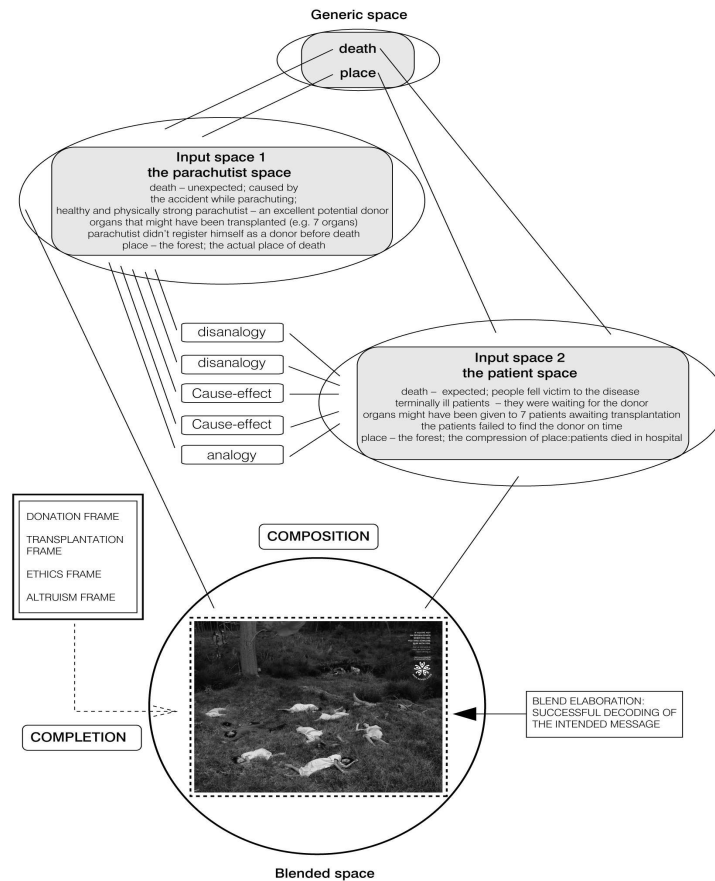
Generic space

death
place

Input space 1
the parachutist space

death – unexpected; caused by the accident while parachuting;
healthy and physically strong parachutist – an excellent potential donor
organs that might have been transplanted (e.g. 7 organs)
parachutist didn't register himself as a donor before death
place – the forest; the actual place of death

disanalogy
disanalogy
Cause-effect
Cause-effect
analogy

Input space 2
the patient space

death – expected; people fell victim to the disease
terminally ill patients – they were waiting for the donor
organs might have been given to 7 patients awaiting transplantation
the patients failed to find the donor on time
place – the forest; the compression of place:patients died in hospital

DONATION FRAME
TRANSPLANTATION FRAME
ETHICS FRAME
ALTRUISM FRAME

COMPOSITION

COMPLETION

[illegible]

BLEND ELABORATION: SUCCESSFUL DECODING OF THE INTENDED MESSAGE

Blended space